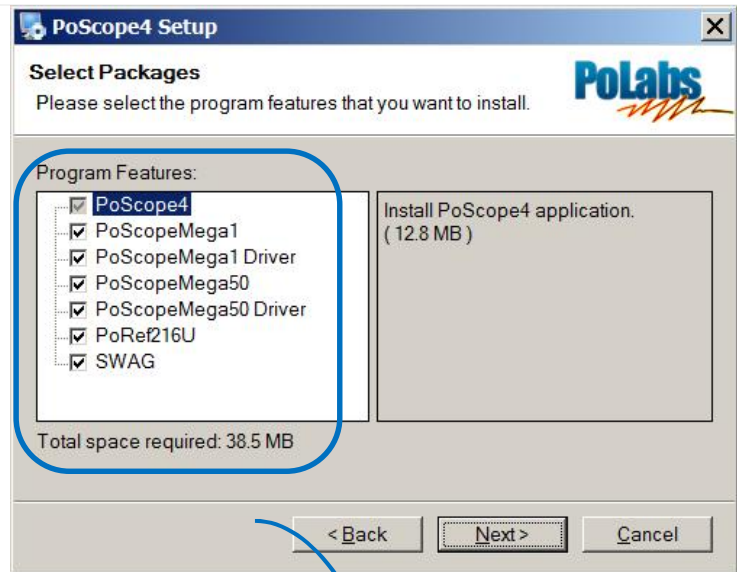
PoScope4 Setup

Select Packages

Please select the program features that you want to install.

PoLabs

Program Features:

PoScope4
PoScopeMega1
PoScopeMega1 Driver
PoScopeMega50
PoScopeMega50 Driver
PoRef216U
SWAG

Install PoScope4 application.
( 12.8 MB )

Total space required: 38.5 MB

< Back
Next >
Cancel